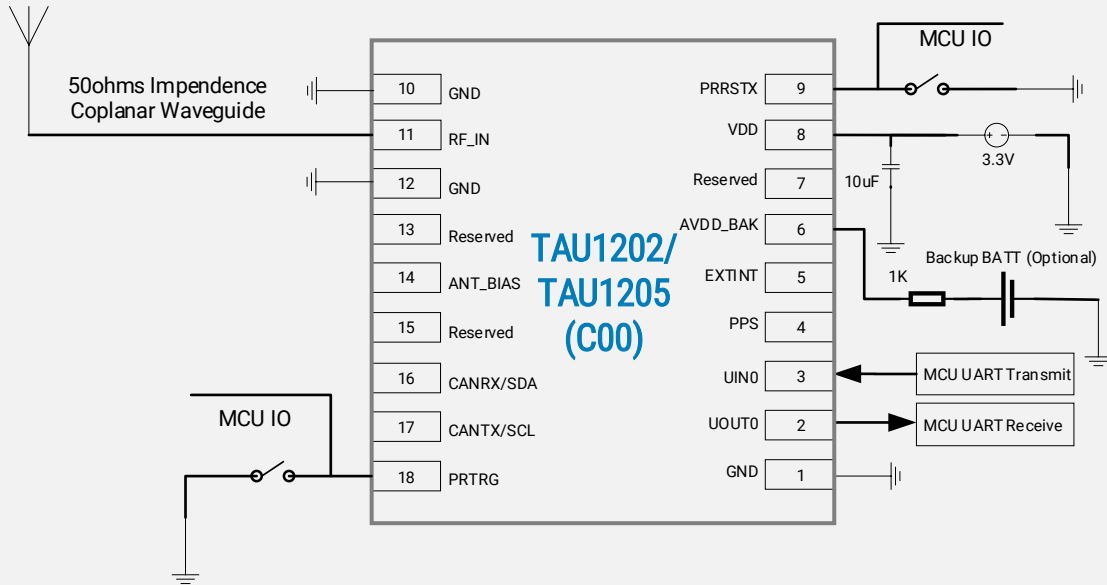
50ohms Impendence
Coplanar Waveguide

MCU IO

10 GND
11 RF_IN
12 GND
13 Reserved
14 ANT_BIAS
15 Reserved
16 CANRX/SDA
17 CANTX/SCL
18 PRTRG

TAU1202/
TAU1205
(C00)

PRRSTX 9
VDD 8
Reserved 7
AVDD_BAK 6
EXTINT 5
PPS 4
UIN0 3
UOUT0 2
GND 1

MCU IO

10uF

3.3V

Backup BATT (Optional)

1K

MCU UART Transmit

MCU UART Receive